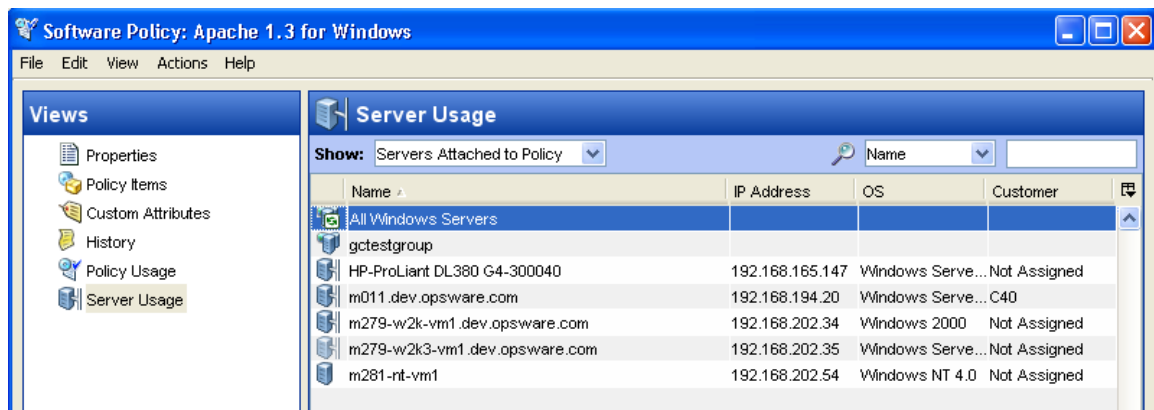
Software Policy: Apache 1.3 for Windows

File Edit View Actions Help

Views

Properties
Policy Items
Custom Attributes
History
Policy Usage
Server Usage

Server Usage

Show: Servers Attached to Policy

Name

| Name | IP Address | OS | Customer |
|---|---|---|---|
| All Windows Servers | | | |
| gctestgroup | | | |
| HP-ProLiant DL380 G4-300040 | 192.168.165.147 | Windows Serve... | Not Assigned |
| m011.dev.opsware.com | 192.168.194.20 | Windows Serve... | C40 |
| m279-w2k-vm1.dev.opsware.com | 192.168.202.34 | Windows 2000 | Not Assigned |
| m279-w2k3-vm1.dev.opsware.com | 192.168.202.35 | Windows Serve... | Not Assigned |
| m281-nt-vm1 | 192.168.202.54 | Windows NT 4.0 | Not Assigned |